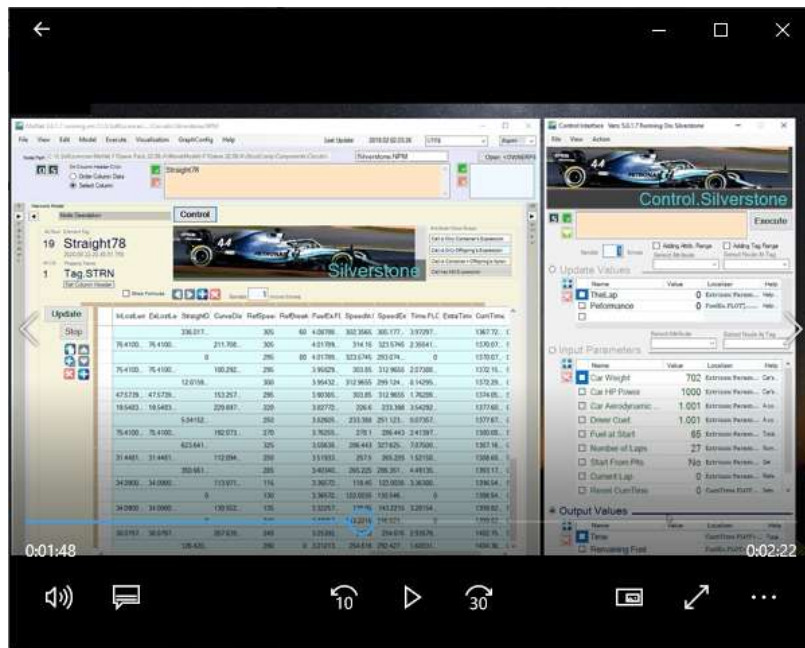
File View Edit Model Execute Visualization GraphConfig Help

Straight78

Control

19 Straight78

1 Tag.STRN

Silverstone

Update

Stop

InLostLe ExLostLe StraightD CurveDis RefSpee RefBreak FuelExFl SpeedIn SpeedEx Time.FLC ExtraTime CumTime

Control Interface

File View Action

Control.Silverstone

Execute

Update Values

Name Value Location Help

TheLap 0

Peformance 0

Input Parameters

Name Value Location Help

Car Weight 702

Car HP Power 1000

Car Aerodynamic 1.001

Driver Coef 1.001

Fuel at Start 65

Number of Laps 27

Start From Pits No

Current Lap 0

Reset CumTime 0

Output Values

Name Value Location Help

Time

Remaining Fuel

0:01:48

0:02:22

10

30